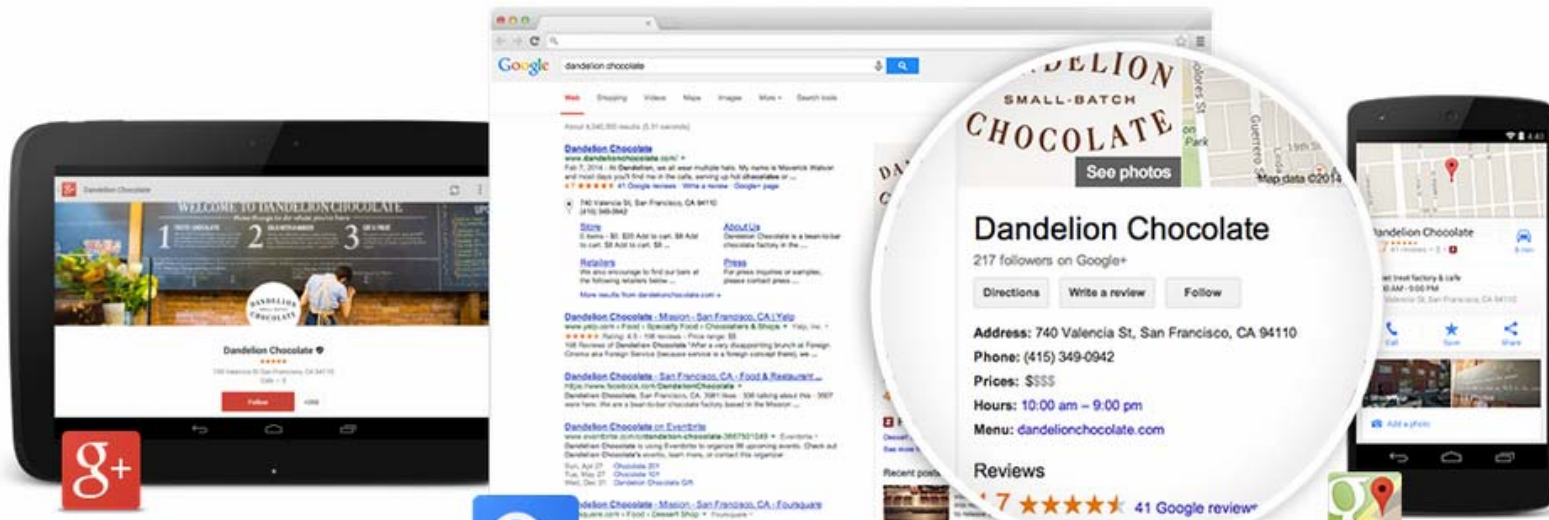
Dandelion Chocolate

WELCOME TO DANDELION CHOCOLATE

1 2 3

DANDELION CHOCOLATE

Dandelion Chocolate

Follow

g+

Google

dandelion chocolate

Web Shopping Videos Maps Images More Search tools

Dandelion Chocolate
www.dandelionchocolate.com

41 Google reviews · Write a review · Google+ page

740 Valencia St, San Francisco, CA 94110
(415) 349-0942

Store

About Us

Retailers

Press

More results from dandelionchocolate.com »

Dandelion Chocolate - Mission - San Francisco, CA | Yelp

Dandelion Chocolate - San Francisco, CA - Food & Restaurant ...

Dandelion Chocolate on Eventbrite

Dandelion Chocolate - Mission - San Francisco - Foursquare

Recent posts

DANDELION
SMALL-BATCH
CHOCOLATE

See photos

Map data ©2014

Park

Dandelion Chocolate
217 followers on Google+

Directions Write a review Follow

Address: 740 Valencia St, San Francisco, CA 94110
Phone: (415) 349-0942
Prices: $$$$
Hours: 10:00 am – 9:00 pm
Menu: dandelionchocolate.com

Reviews
4.7 ★★★★★ 41 Google reviews

Dandelion Chocolate

Call Save Share

Add a photo